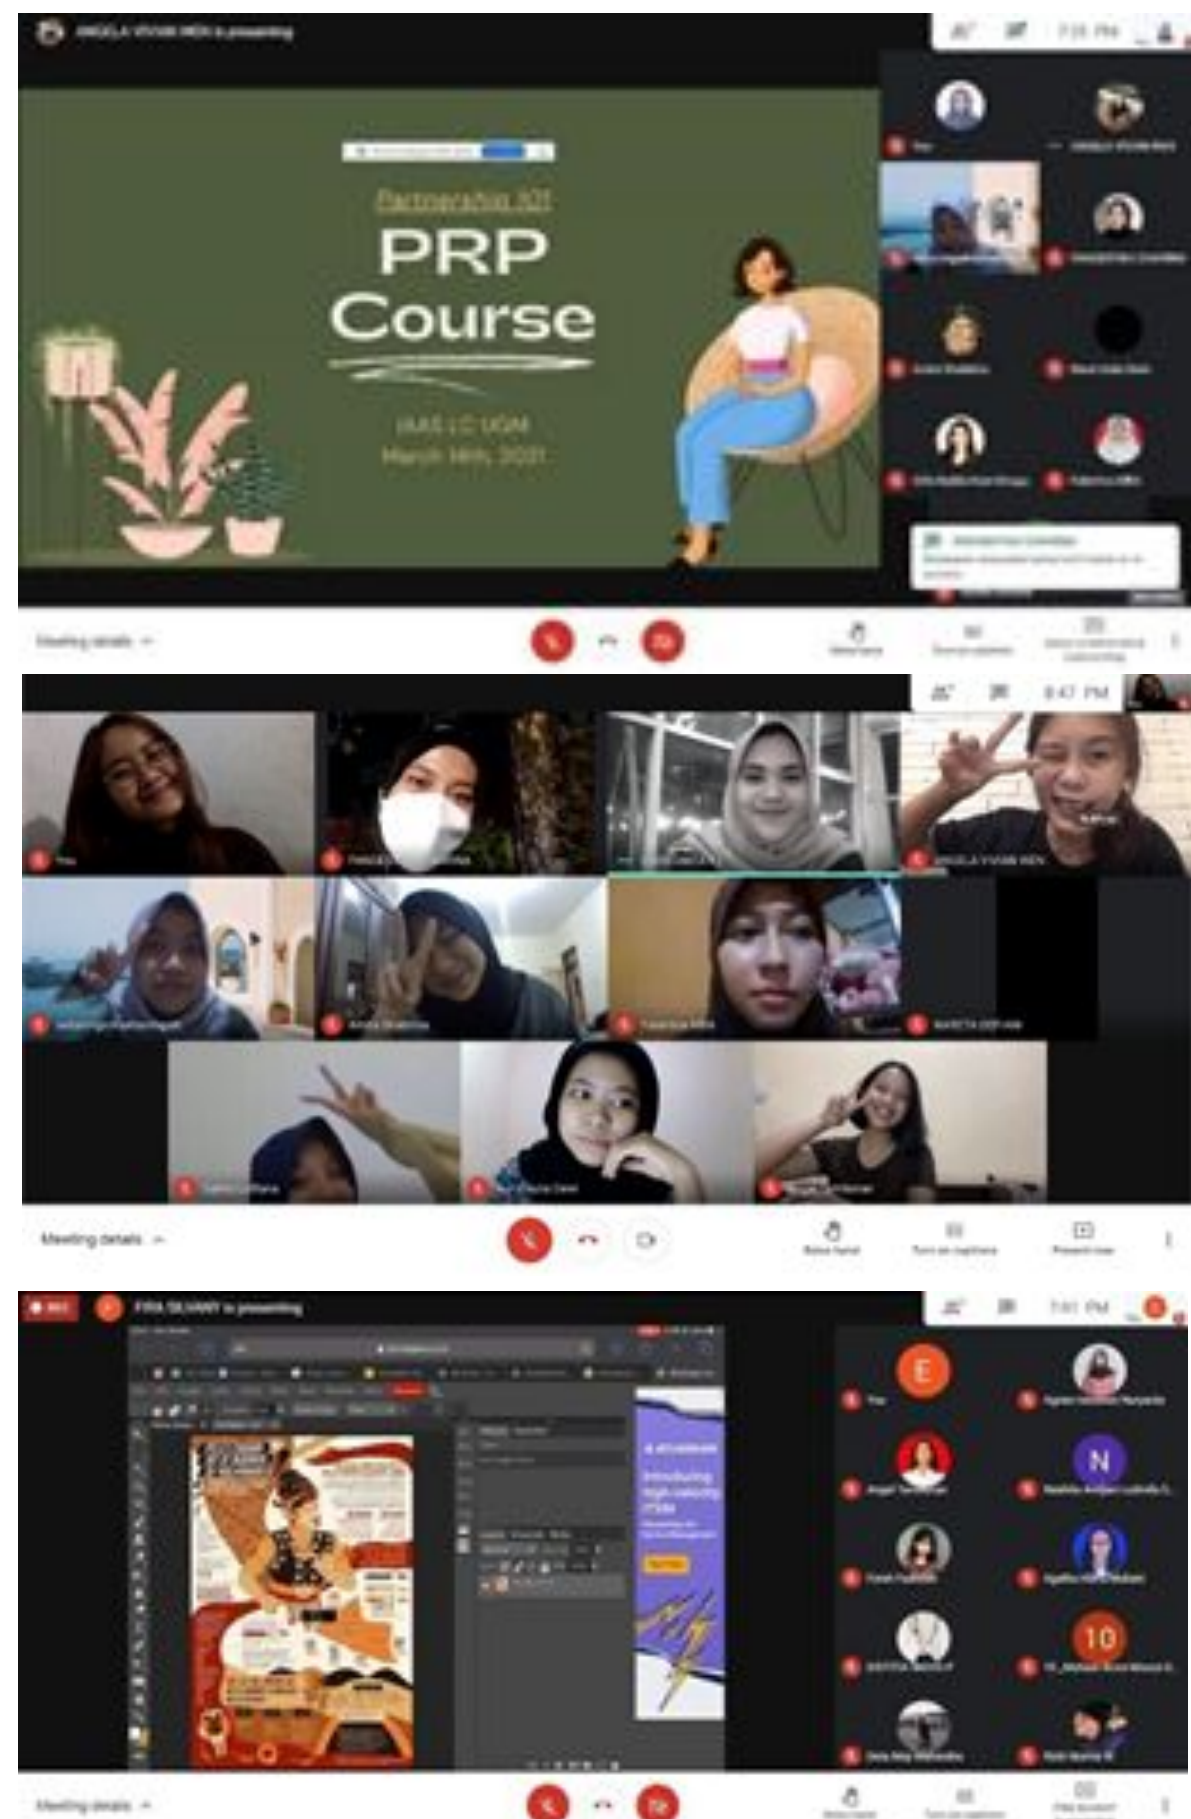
ANGELA VIVIAN WEN is presenting

7:25 PM

Partnership XII

PRP Course

IAAS LC UGM
March 14th, 2021

Meeting details

8:47 PM

ANGELA VIVIAN WEN

Meeting details

REC

FIRA SILVANY is presenting

7:41 PM

E

N

10

Meeting details